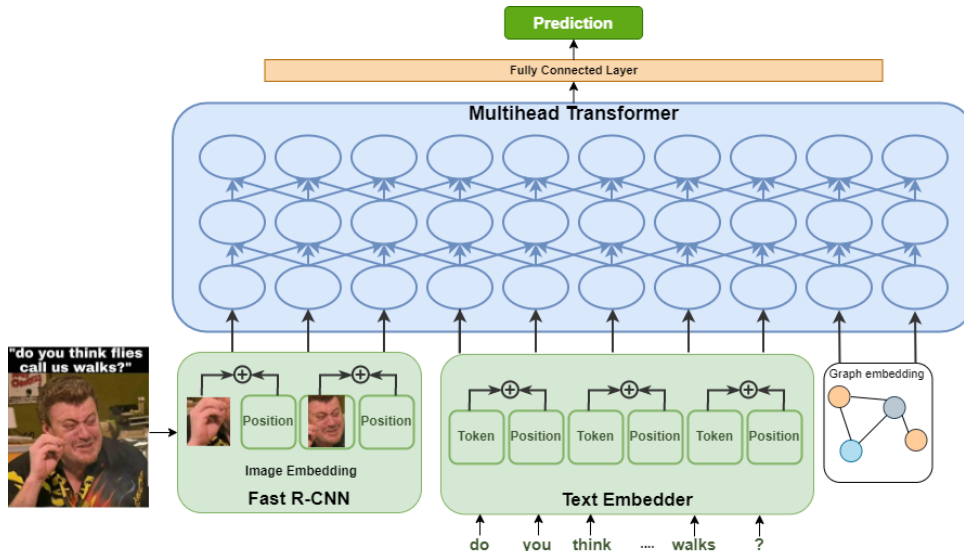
Prediction

Fully Connected Layer

Multihead Transformer

"do you think flies call us walks?"

Position

Position

Image Embedding

Fast R-CNN

Token

Position

Token

Position

Token

Position

Text Embedder

Graph embedding

do you think .... walks ?